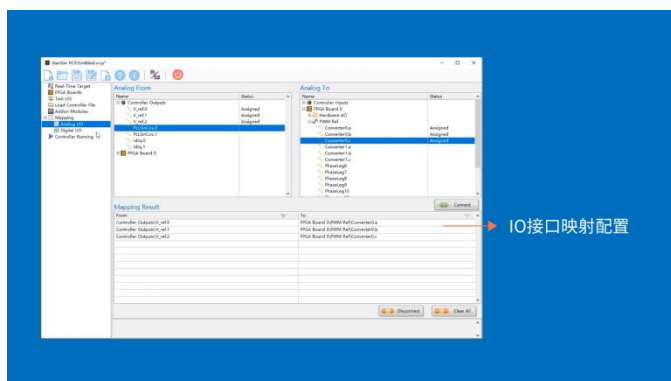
StarSim RCP(Untitled).srcp*

Real-Time Target
FPGA Boards
Test I/O
Load Controller File
Addon Modules
Mapping
Analog I/O
Digital I/O
Controller Running

Analog From

| Name | Status |
|---|---|
| Controller Outputs | |
| V_ref.0 | Assigned |
| V_ref.1 | Assigned |
| V_ref.2 | Assigned |
| PLLSinCos.0 | |
| PLLSinCos.1 | |
| Idq.0 | |
| Idq.1 | |
| FPGA Board 0 | |

Analog To

| Name | Status |
|---|---|
| Controller Inputs | |
| FPGA Board 0 | |
| Hardware I/O | |
| PWM Ref | |
| Converter0.a | Assigned |
| Converter0.b | Assigned |
| Converter0.c | Assigned |
| Converter1.a | |
| Converter1.b | |
| Converter1.c | |
| PhaseLeg6 | |
| PhaseLeg7 | |
| PhaseLeg8 | |
| PhaseLeg9 | |
| PhaseLeg10 | |

Connect

Mapping Result

| From | To |
|---|---|
| Controller Outputs\V_ref.0 | FPGA Board 0\PWM Ref\Converter0.a |
| Controller Outputs\V_ref.1 | FPGA Board 0\PWM Ref\Converter0.b |
| Controller Outputs\V_ref.2 | FPGA Board 0\PWM Ref\Converter0.c |

Disconnect
Clear All

IO接口映射配置